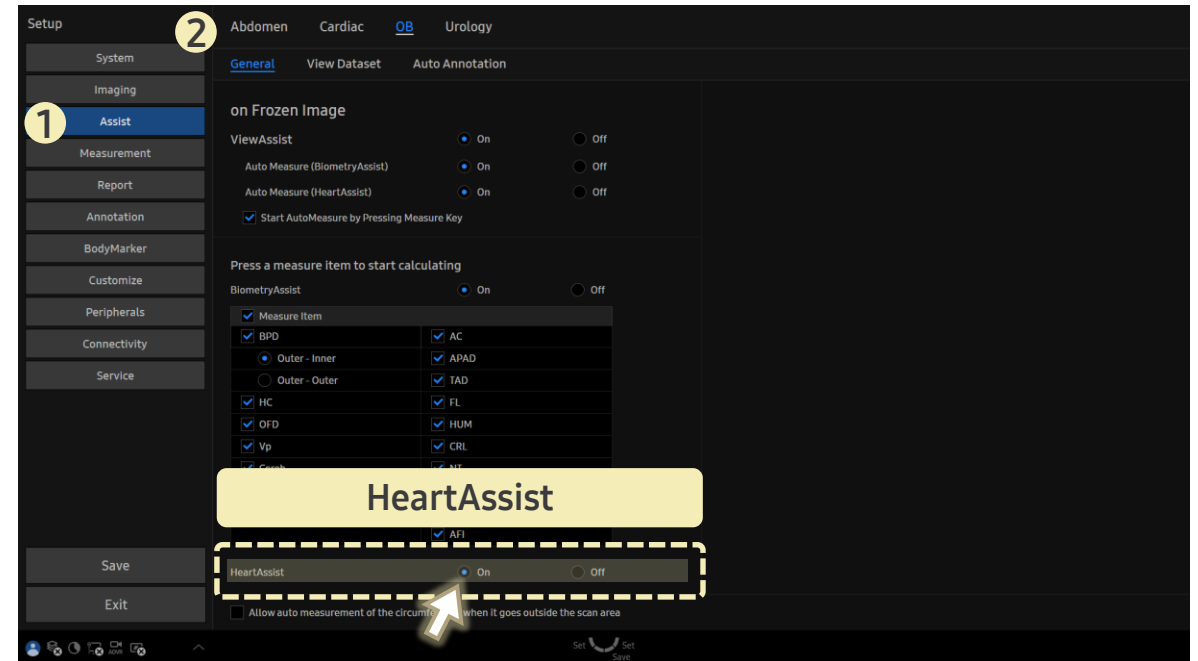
Setup

System
Imaging
1
Assist
Measurement
Report
Annotation
BodyMarker
Customize
Peripherals
Connectivity
Service

Save
Exit

2
Abdomen Cardiac OB Urology

General View Dataset Auto Annotation

on Frozen Image

ViewAssist On Off
Auto Measure (BiometryAssist) On Off
Auto Measure (HeartAssist) On Off
Start AutoMeasure by Pressing Measure Key

Press a measure item to start calculating

BiometryAssist On Off

| Measure Item | |
|---|---|
| BPD | AC |
| Outer - Inner | APAD |
| Outer - Outer | TAD |
| HC | FL |
| OFD | HUM |
| Vp | CRL |
| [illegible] | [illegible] |
| | AFI |

HeartAssist

HeartAssist On Off

Allow auto measurement of the circumfe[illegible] when it goes outside the scan area

Set Set
Save